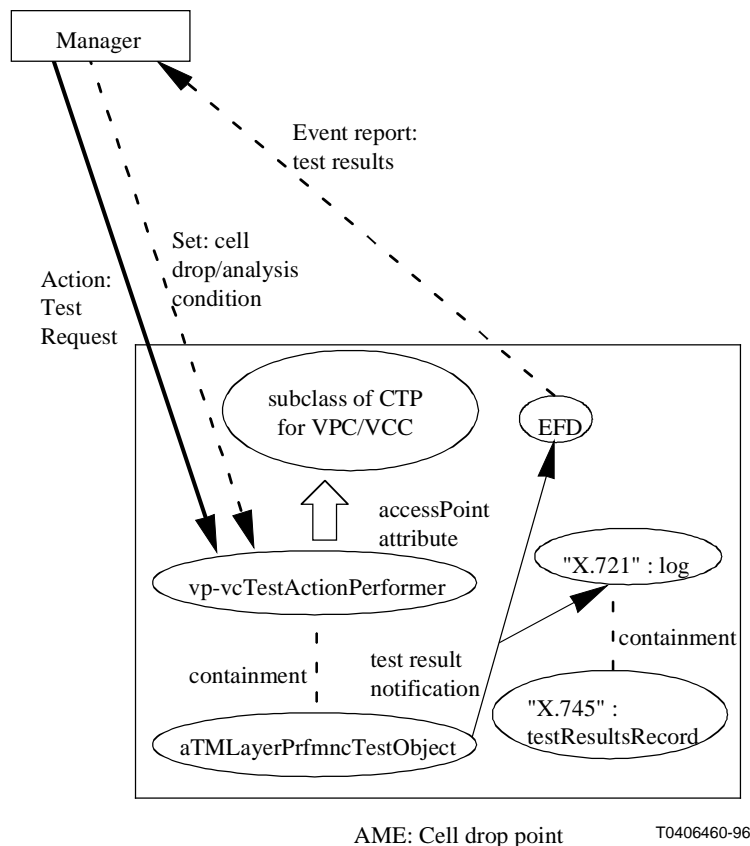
Manager

Event report:
test results

Set: cell
drop/analysis
condition

Action:
Test
Request

subclass of CTP
for VPC/VCC

EFD

accessPoint
attribute

"X.721" : log

vp-vcTestActionPerformer

containment

test result
notification

containment

"X.745" :
testResultsRecord

aTMLayerPrfmncTestObject

AME: Cell drop point

T0406460-96